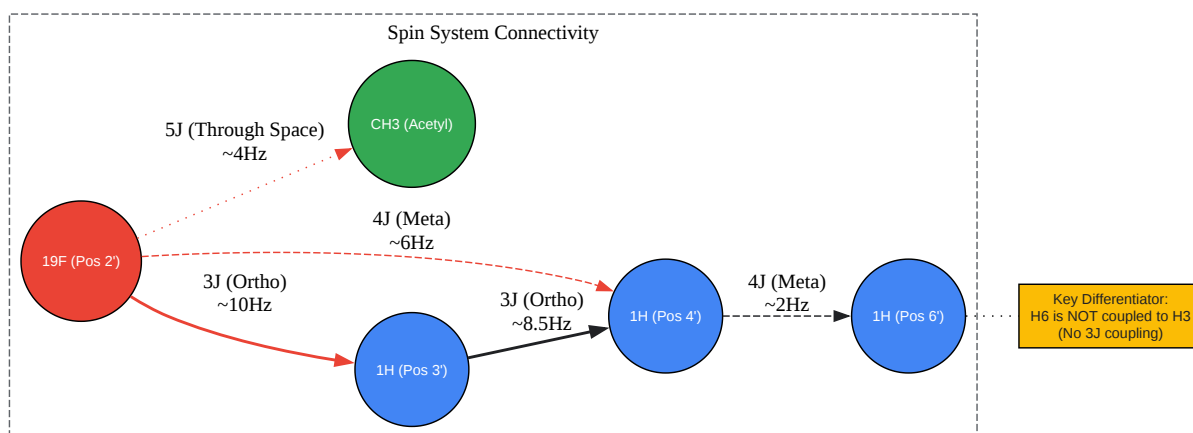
Spin System Connectivity

CH3 (Acetyl)

5J (Through Space)
~4Hz

4J (Meta)
~6Hz

19F (Pos 2')

3J (Ortho)
~10Hz

3J (Ortho)
~8.5Hz

1H (Pos 4')

4J (Meta)
~2Hz

1H (Pos 6')

Key Differentiator:
H6 is NOT coupled to H3
(No 3J coupling)

1H (Pos 3')